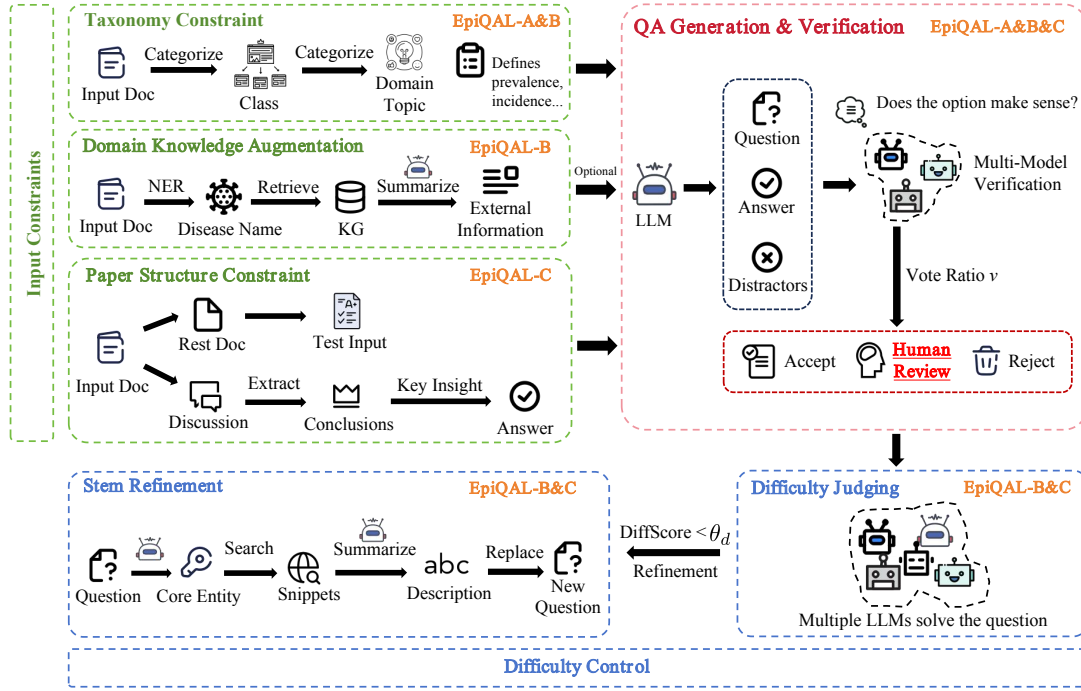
Input Constraints

Taxonomy Constraint EpiQAL-A&B

Input Doc Categorize Class Categorize Domain Topic Defines prevalence, incidence...

Domain Knowledge Augmentation EpiQAL-B

Input Doc NER Disease Name Retrieve KG Summarize External Information

Paper Structure Constraint EpiQAL-C

Input Doc Rest Doc Test Input Discussion Extract Conclusions Key Insight Answer

Optional

QA Generation & Verification EpiQAL-A&B&C

LLM

Question

Answer

Distractors

Does the option make sense?

Multi-Model Verification

Vote Ratio $v$

Accept Human Review Reject

Stem Refinement EpiQAL-B&C

Question Core Entity Search Snippets Summarize Description Replace New Question

abc

DiffScore < $\theta_d$

Refinement

Difficulty Judging EpiQAL-B&C

Multiple LLMs solve the question

Difficulty Control